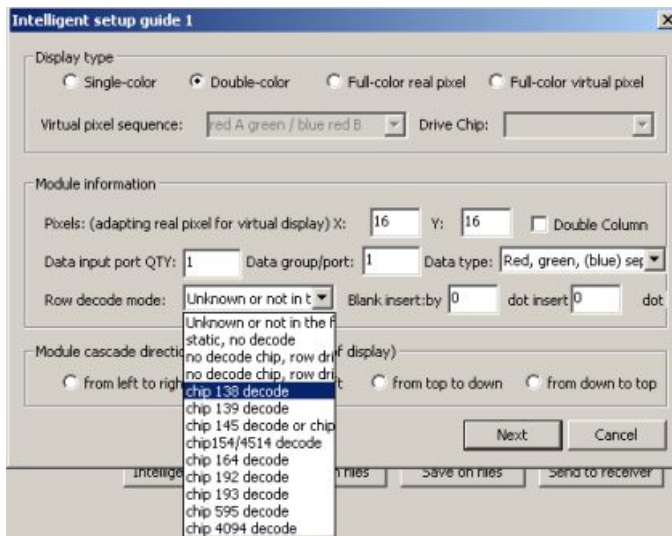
Intelligent setup guide 1

Display type
Single-color
Double-color
Full-color real pixel
Full-color virtual pixel
Virtual pixel sequence: red A green / blue red B
Drive Chip:

Module information
Pixels: (adapting real pixel for virtual display) X: 16 Y: 16
Double Column
Data input port QTY: 1 Data group/port: 1 Data type: Red, green, (blue) sep
Row decode mode: Unknown or not in t
Blank insert:by 0 dot insert 0 dot

Unknown or not in the f
static, no decode
no decode chip, row dri
no decode chip, row dri
chip 138 decode
chip 139 decode
chip 145 decode or chip
chip154/4514 decode
chip 164 decode
chip 192 decode
chip 193 decode
chip 595 decode
chip 4094 decode

Module cascade directio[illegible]f display)
from left to righ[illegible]t
from top to down
from down to top

Next
Cancel

Intellige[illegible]
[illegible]n files
Save on files
Send to receiver